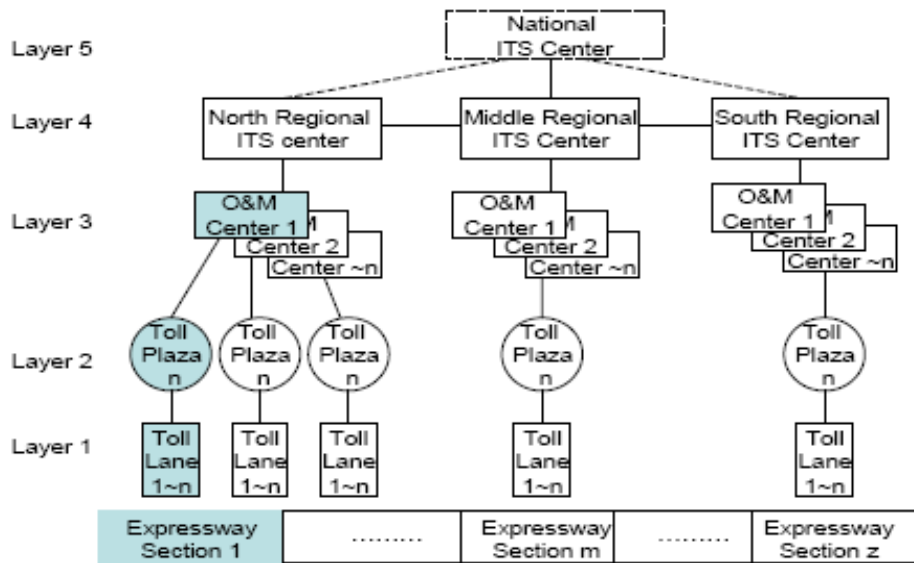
Layer 5

National ITS Center

Layer 4

North Regional ITS center

Middle Regional ITS Center

South Regional ITS Center

Layer 3

O&M Center 1

O&M Center 2

Center ~n

O&M Center 1

O&M Center 2

Center ~n

O&M Center 1

O&M Center 2

Center ~n

Layer 2

Toll Plaza n

Toll Plaza n

Toll Plaza n

Toll Plaza n

Toll Plaza n

Layer 1

Toll Lane 1~n

Toll Lane 1~n

Toll Lane 1~n

Toll Lane 1~n

Toll Lane 1~n

| Expressway Section 1 | ......... | Expressway Section m | ......... | Expressway Section z |
|---|---|---|---|---|